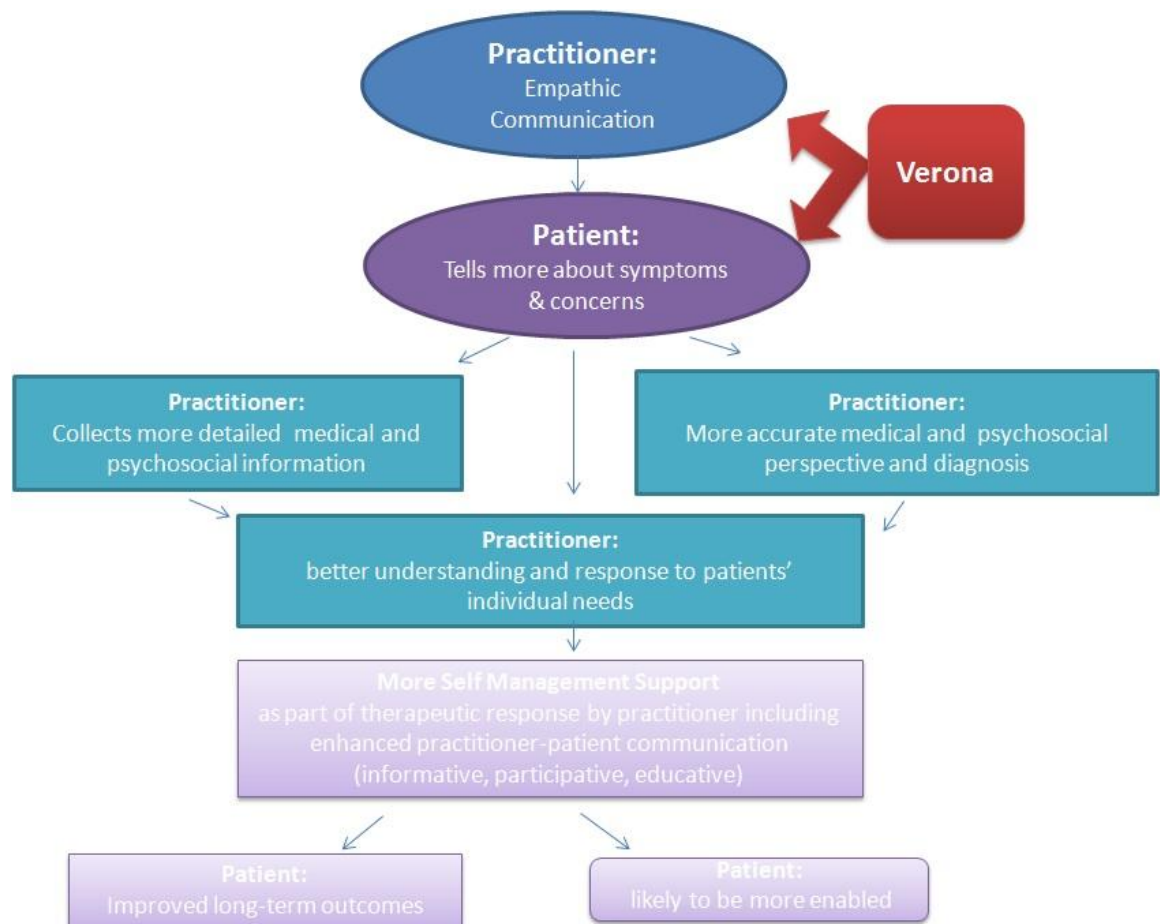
Practitioner:
Empathic Communication

Verona

Patient:
Tells more about symptoms & concerns

Practitioner:
Collects more detailed medical and psychosocial information

Practitioner:
More accurate medical and psychosocial perspective and diagnosis

Practitioner:
better understanding and response to patients' individual needs

More Self Management Support
as part of therapeutic response by practitioner including enhanced practitioner-patient communication (informative, participative, educative)

Patient:
Improved long-term outcomes

Patient:
likely to be more enabled